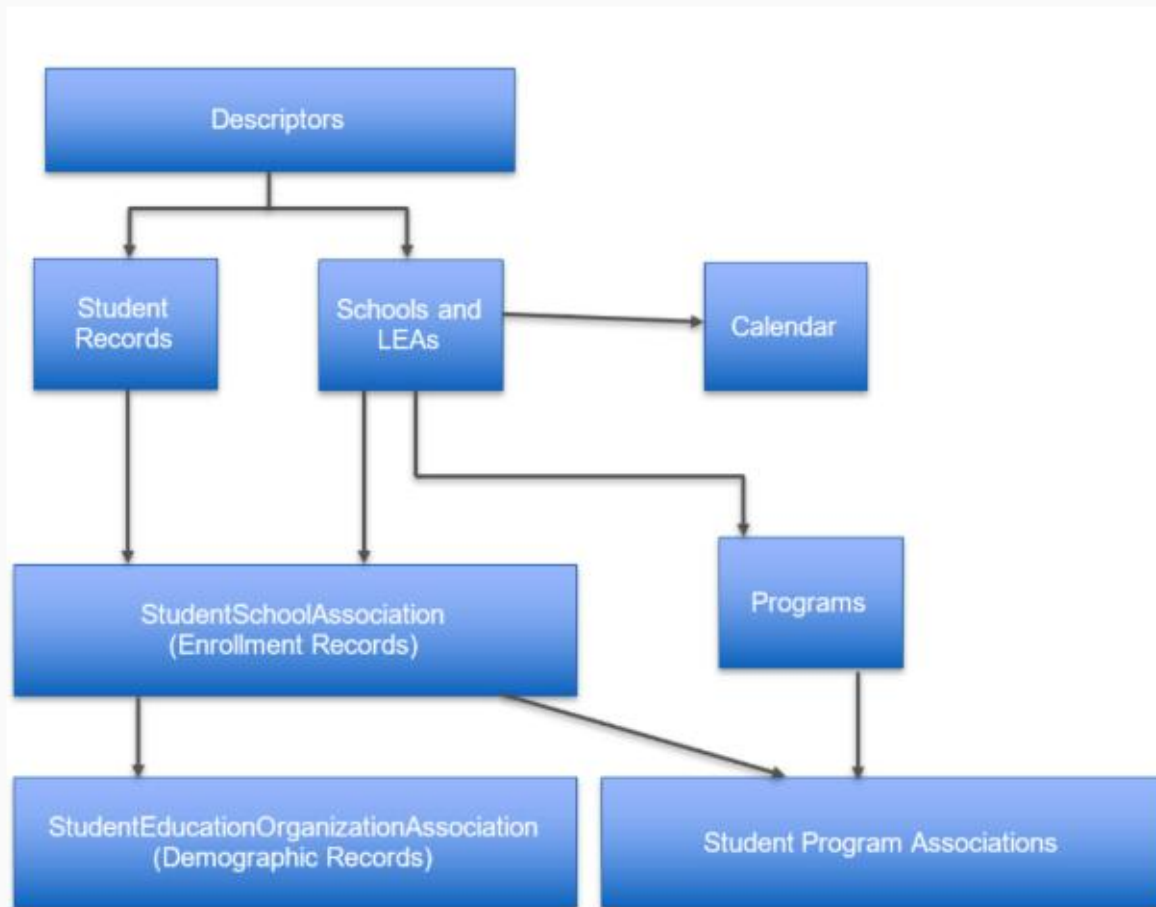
Descriptors

Student Records

Schools and LEAs

Calendar

Programs

StudentSchoolAssociation
(Enrollment Records)

StudentEducationOrganizationAssociation
(Demographic Records)

Student Program Associations